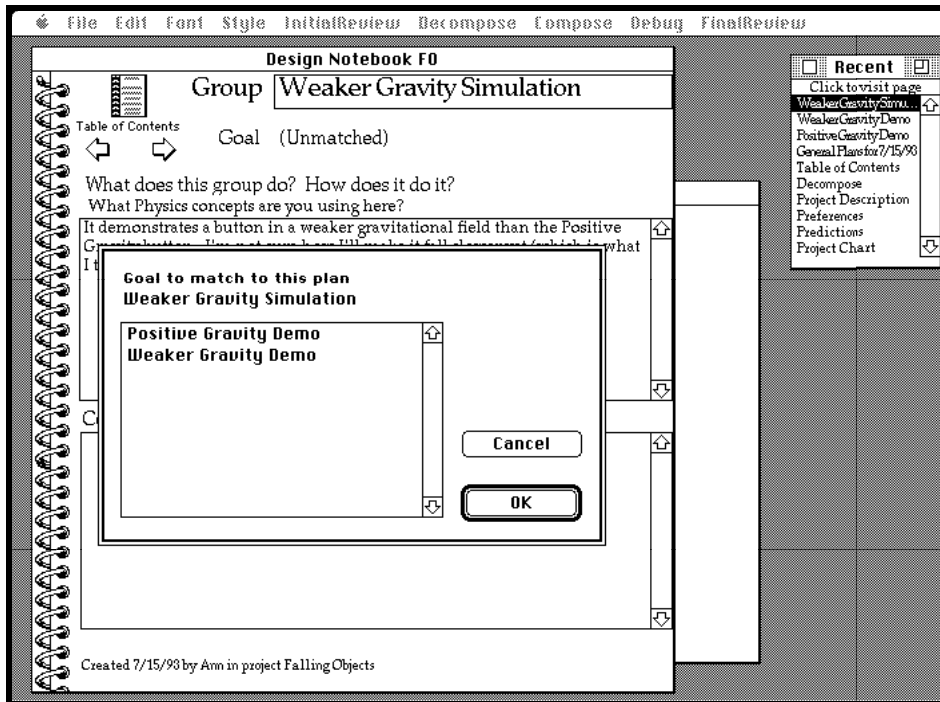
File Edit Font Style InitialReview Decompose Compose Debug FinalReview

Design Notebook F0

Group Weaker Gravity Simulation

Table of Contents

Goal (Unmatched)

What does this group do? How does it do it?
What Physics concepts are you using here?

It demonstrates a button in a weaker gravitational field than the Positive Gr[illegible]

I t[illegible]

C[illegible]

Goal to match to this plan
Weaker Gravity Simulation

Positive Gravity Demo
Weaker Gravity Demo

Cancel

OK

Created 7/15/93 by Ann in project Falling Objects

Recent
Click to visit page
WeakerGravitySimu...
WeakerGravityDemo
PositiveGravityDemo
General Plans for 7/15/93
Table of Contents
Decompose
Project Description
Preferences
Predictions
Project Chart